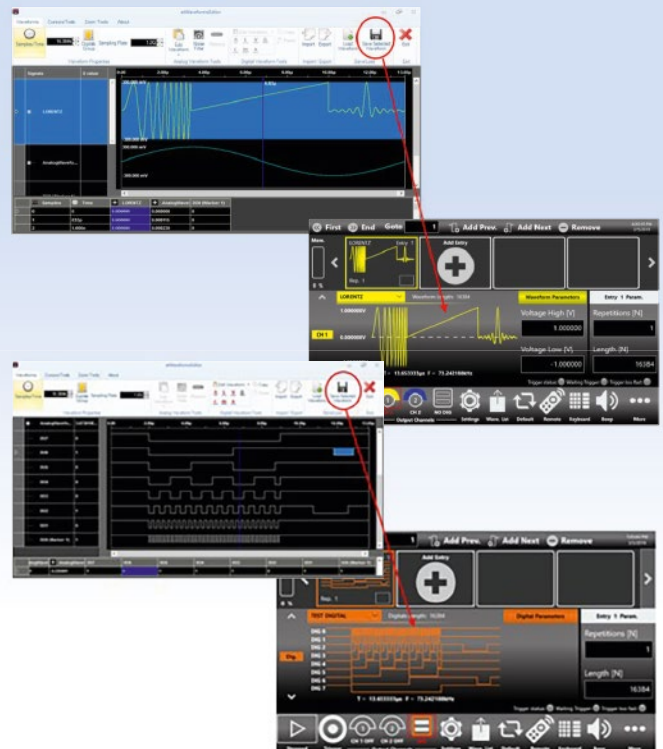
Waveforms Custom Math Zoom Tools About
Sampling Time
Sampling Freq
Save Selected Waveform
Exit
Waveform Properties
Analog Waveform Tools
Digital Waveform Tools
Import / Export
Import
Export
Load Waveform

Segments
S. value
LORENTZ
AnalogWaveform

Samples
Time
LORENTZ
AnalogWavef

First
End
Goto
Add Prev.
Add Next
Remove
Add Entry
Rep. 1
Entry 1
LORENTZ
Waveform Length: 16384
Waveform Parameters
Entry 1 Param.
Voltage High [V]
1.000000
Repetitions [N]
1
Voltage Low [V]
-1.000000
Length [N]
16384
CH 1
T = 13.653333μs F = 73.242188kHz
Trigger status
Waiting Trigger
Trigger too fast
NO DIG
Output Channels
Settings
Wave. List
Default
Remote
Keyboard
Beep
More

Waveforms Custom Math Zoom Tools About
Sampling Time
Save Selected Waveform
Exit
DIG7
DIG6
DIG5
DIG4
DIG3
DIG2
DIG1
DIG (Marker 1)

Add Prev.
Add Next
Remove
Add Entry
Rep. 1
TEST DIGITAL
Digital Length: 16384
Digital Parameters
Entry 1 Param.
DIG 0
DIG 1
DIG 2
DIG 3
DIG 4
DIG 5
DIG 6
DIG 7
Dig
Repetitions [N]
1
Length [N]
16384
T = 13.653333μs F = 73.242188kHz
Trigger status
Waiting Trigger
Trigger too fast
CH 1 OFF
CH 2 OFF